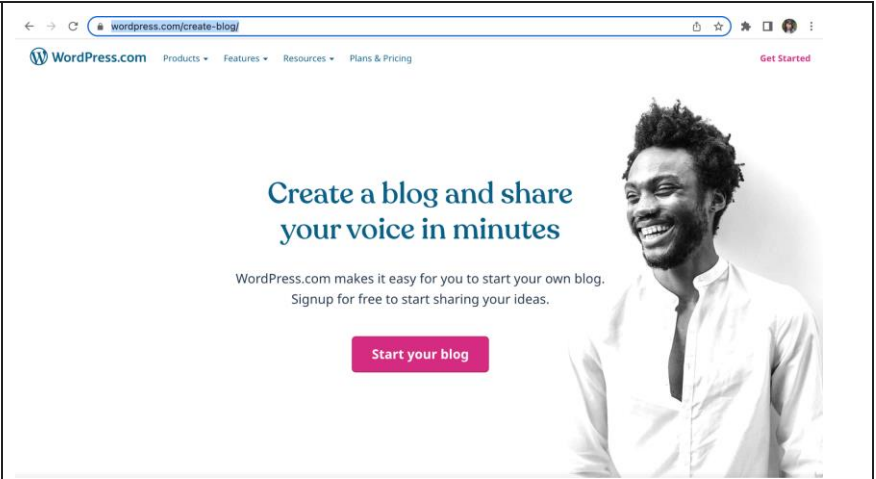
wordpress.com/create-blog/

WordPress.com Products Features Resources Plans & Pricing Get Started

Create a blog and share your voice in minutes

WordPress.com makes it easy for you to start your own blog. Signup for free to start sharing your ideas.

Start your blog